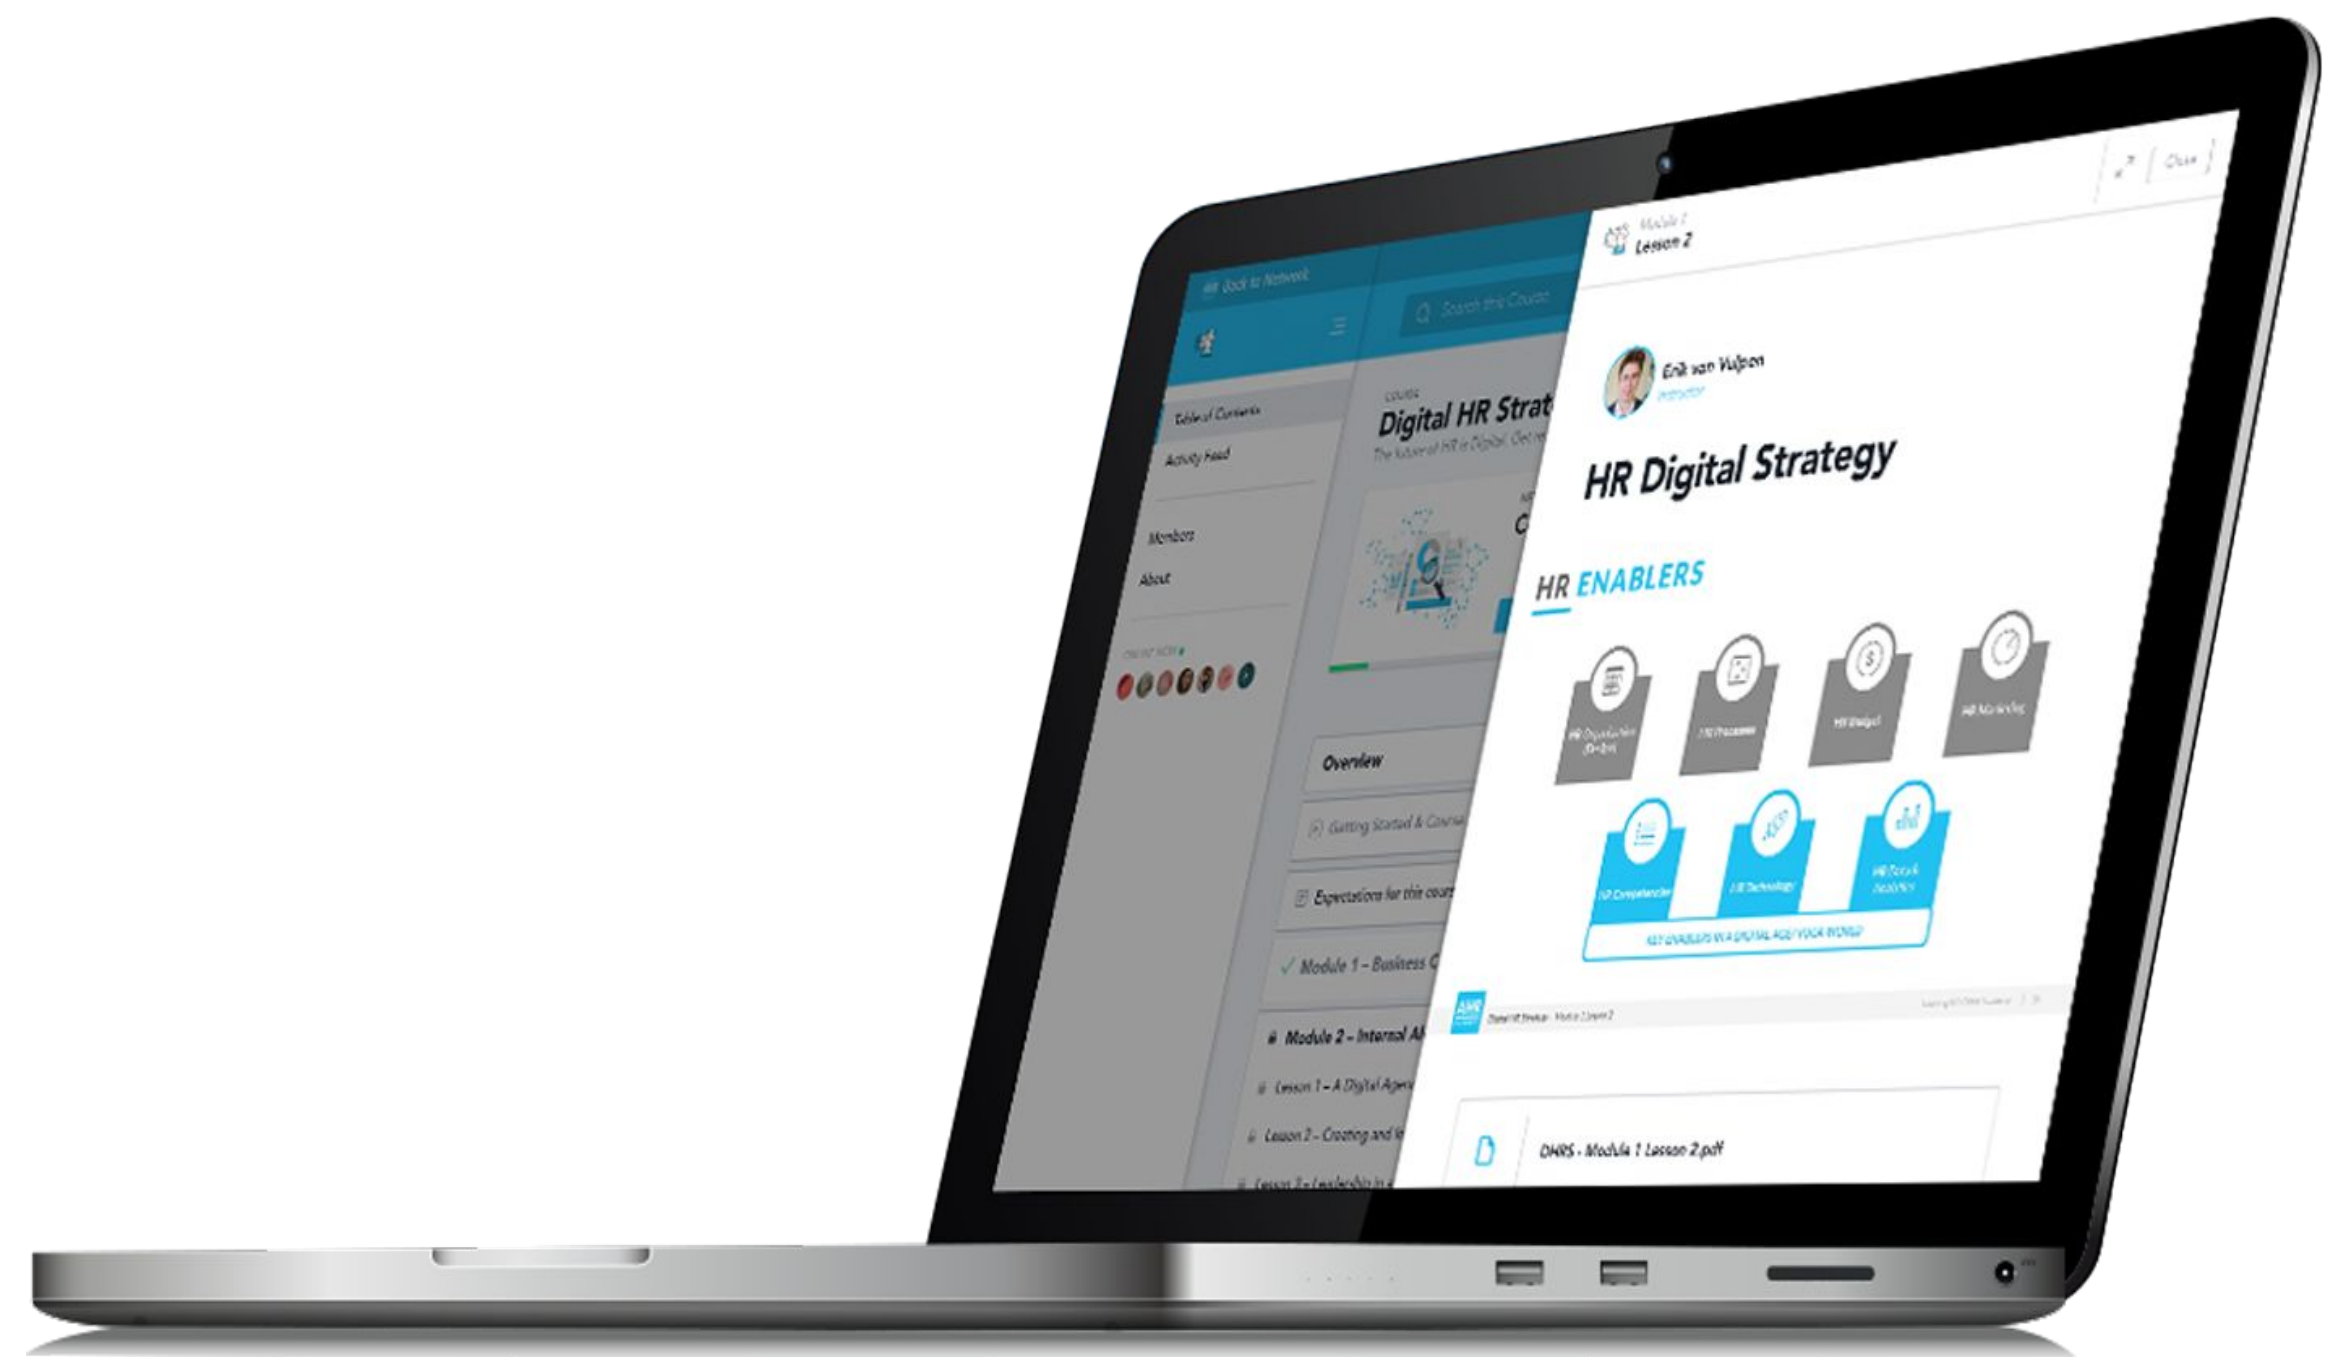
Back to Network

Search the Course

Table of Contents

Activity Feed

Members

About

Course

Digital HR Strat

The future of HR is Digital. Get re

Overview

Getting Started & Course

Expectations for this cour

✓ Module 1 – Business C

Module 2 – Internal A

Lesson 1 – A Digital Agen

Lesson 2 – Creating and

Lesson 3 – Leadership in

Close

Module 1

Lesson 2

Erik van Vulpen

Instructor

HR Digital Strategy

HR ENABLERS

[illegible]

HR Processes

HR Budget

HR Marketing

HR Competencies

HR Technology

HR Data & Analytics

KEY ENABLERS IN A DIGITAL AGE/VUCA WORLD

AIHR

Digital HR Strategy Module 1 Lesson 2

DHRS - Module 1 Lesson 2.pdf